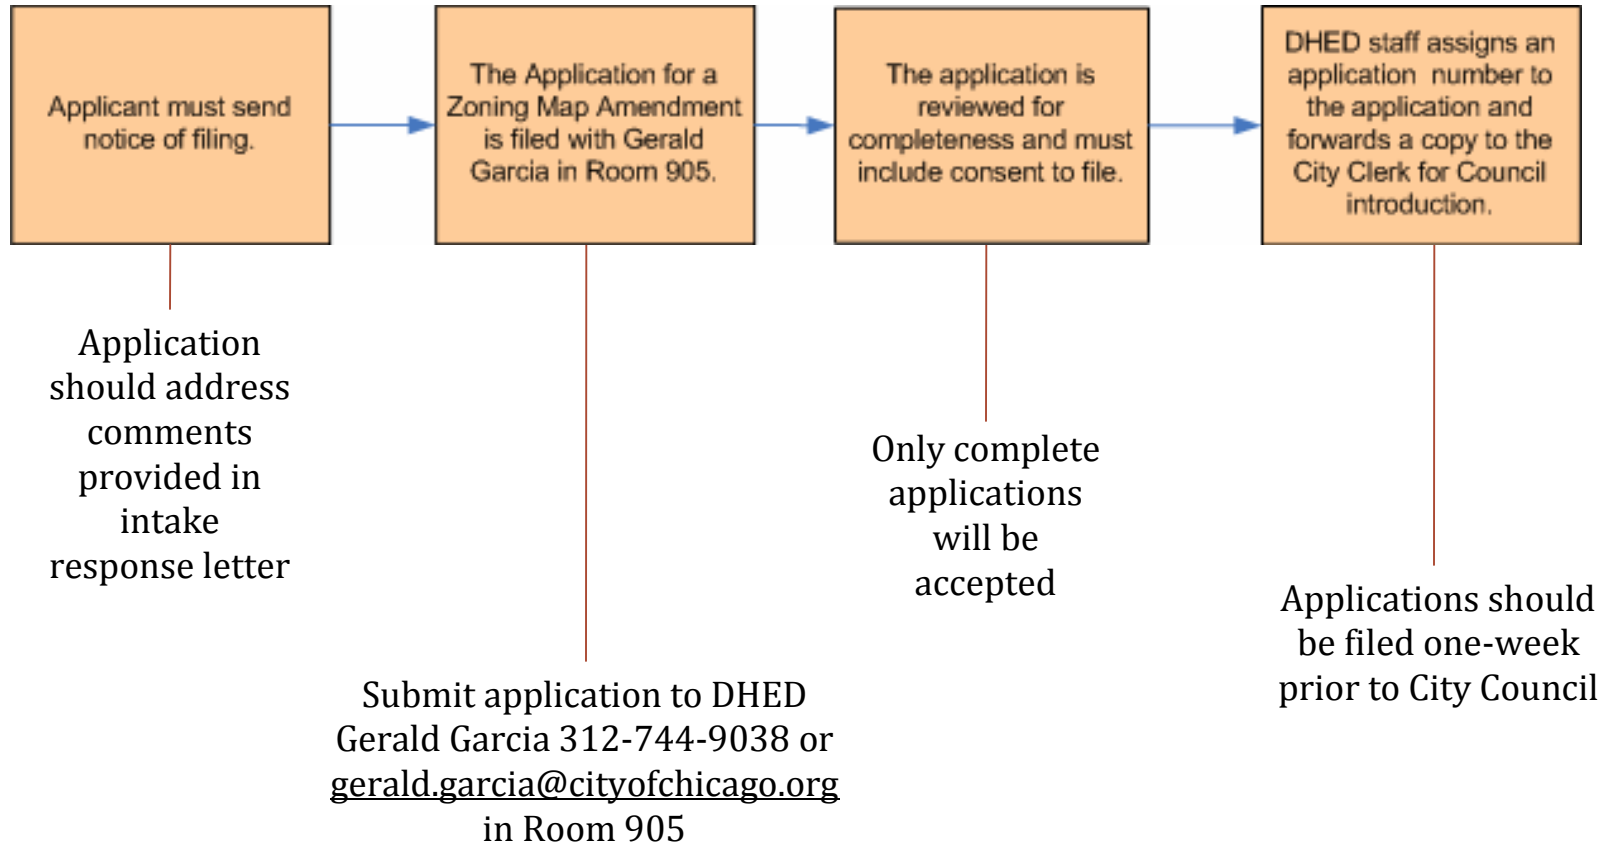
Applicant must send notice of filing.

The Application for a Zoning Map Amendment is filed with Gerald Garcia in Room 905.

The application is reviewed for completeness and must include consent to file.

DHED staff assigns an application number to the application and forwards a copy to the City Clerk for Council introduction.

Application should address comments provided in intake response letter

Submit application to DHED Gerald Garcia 312-744-9038 or gerald.garcia@cityofchicago.org in Room 905

Only complete applications will be accepted

Applications should be filed one-week prior to City Council